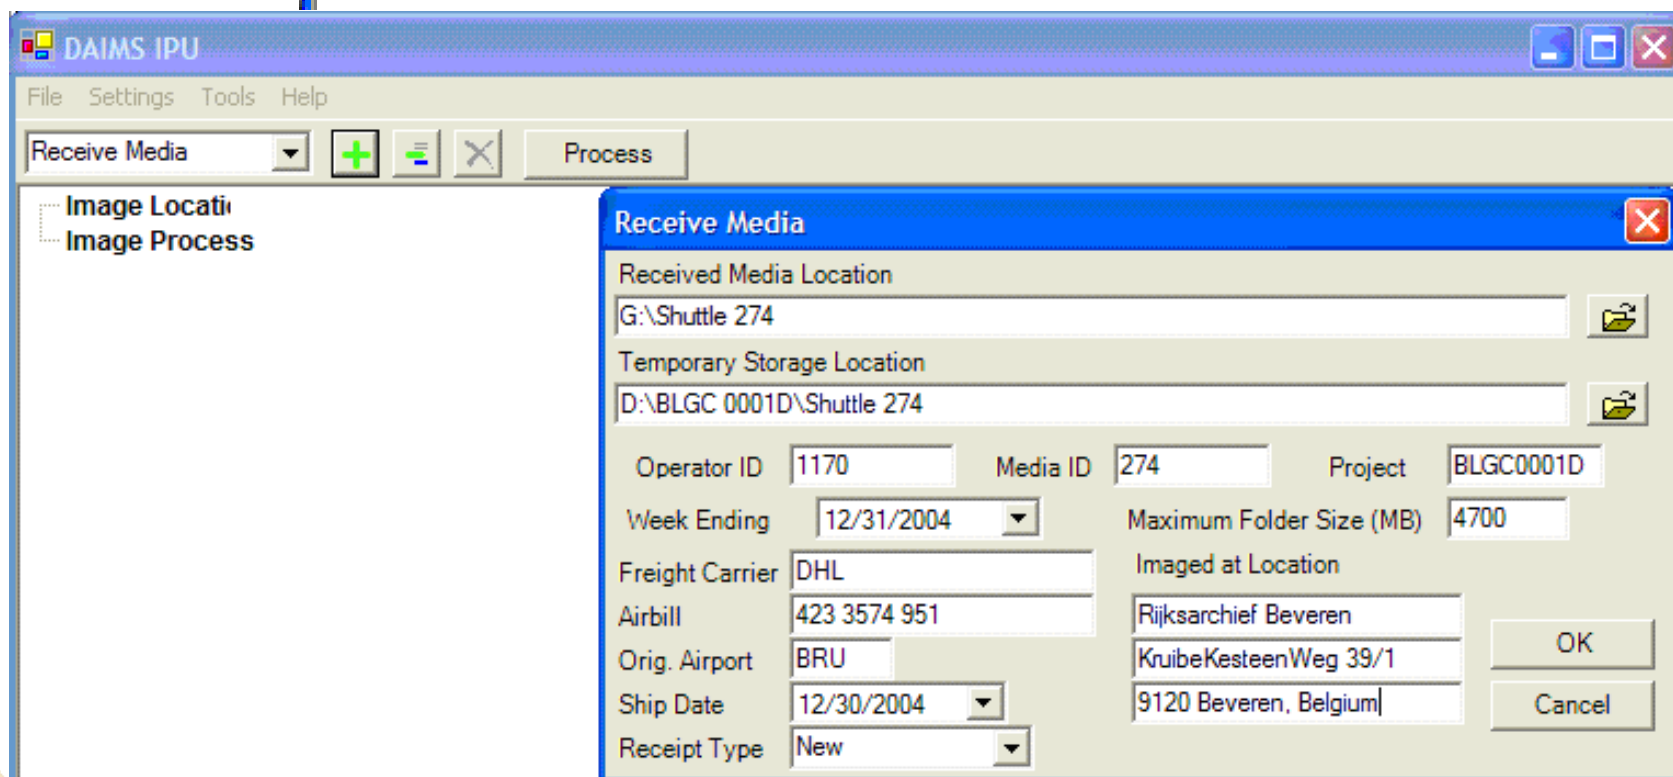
DAIMS IPU

File Settings Tools Help

Receive Media

Process

Image Locati
Image Process

Receive Media

Received Media Location

G:\Shuttle 274

Temporary Storage Location

D:\BLGC 0001D\Shuttle 274

Operator ID 1170 Media ID 274 Project BLGC0001D

Week Ending 12/31/2004 Maximum Folder Size (MB) 4700

Freight Carrier DHL

Imaged at Location

Airbill 423 3574 951

Rijksarchief Beveren

Orig. Airport BRU

KruibeKesteenWeg 39/1

Ship Date 12/30/2004

9120 Beveren, Belgium

Receipt Type New

OK

Cancel